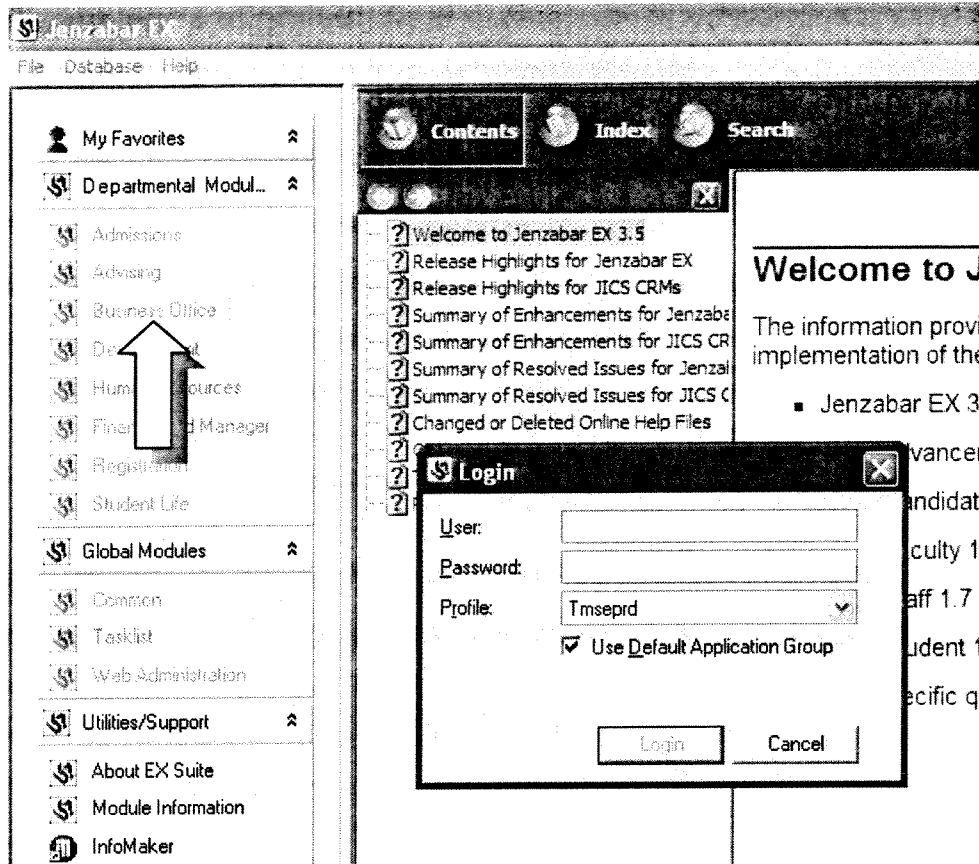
Jenzabar EX
File Database Help

My Favorites
Departmental Modul...
Admissions
Advising
Business Office
De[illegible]t
Hum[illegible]ources
Finan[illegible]d Manager
Registration
Student Life
Global Modules
Common
Tasklist
Web Administration
Utilities/Support
About EX Suite
Module Information
InfoMaker

Contents Index Search

Welcome to Jenzabar EX 3.5
Release Highlights for Jenzabar EX
Release Highlights for JICS CRMs
Summary of Enhancements for Jenzaba
Summary of Enhancements for JICS CR
Summary of Resolved Issues for Jenzal
Summary of Resolved Issues for JICS C
Changed or Deleted Online Help Files

Welcome to J

The information provi implementation of the

Jenzabar EX 3

vancer
ndidat
culty 1
aff 1.7
udent 1
ecific q

Login
User:
Password:
Profile: Tmseprd
Use Default Application Group
Login Cancel